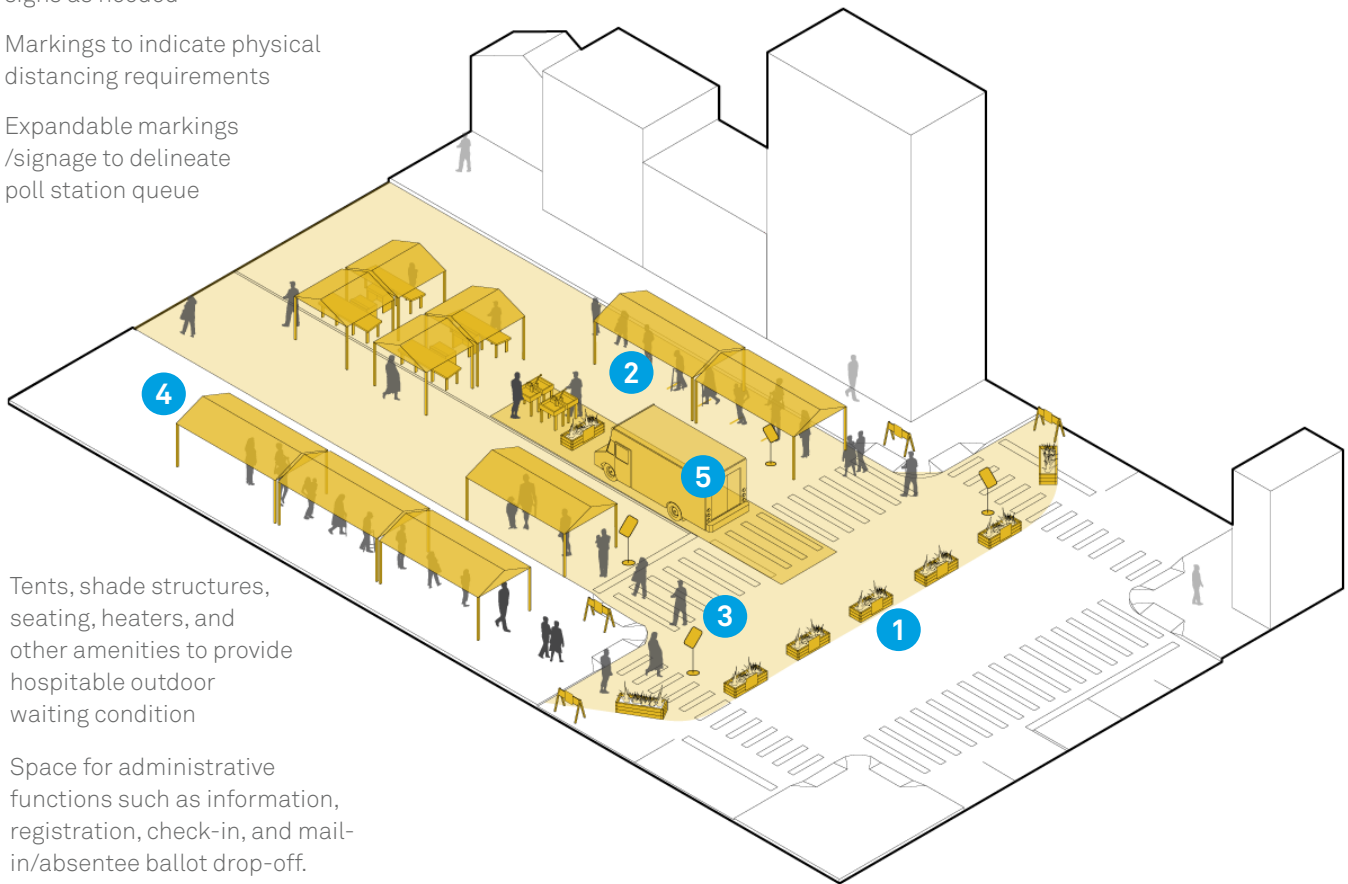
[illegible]

Markings to indicate physical distancing requirements

Expandable markings /signage to delineate poll station queue

4

2

5

3

1

Tents, shade structures, seating, heaters, and other amenities to provide hospitable outdoor waiting condition

Space for administrative functions such as information, registration, check-in, and mail-in/absentee ballot drop-off.